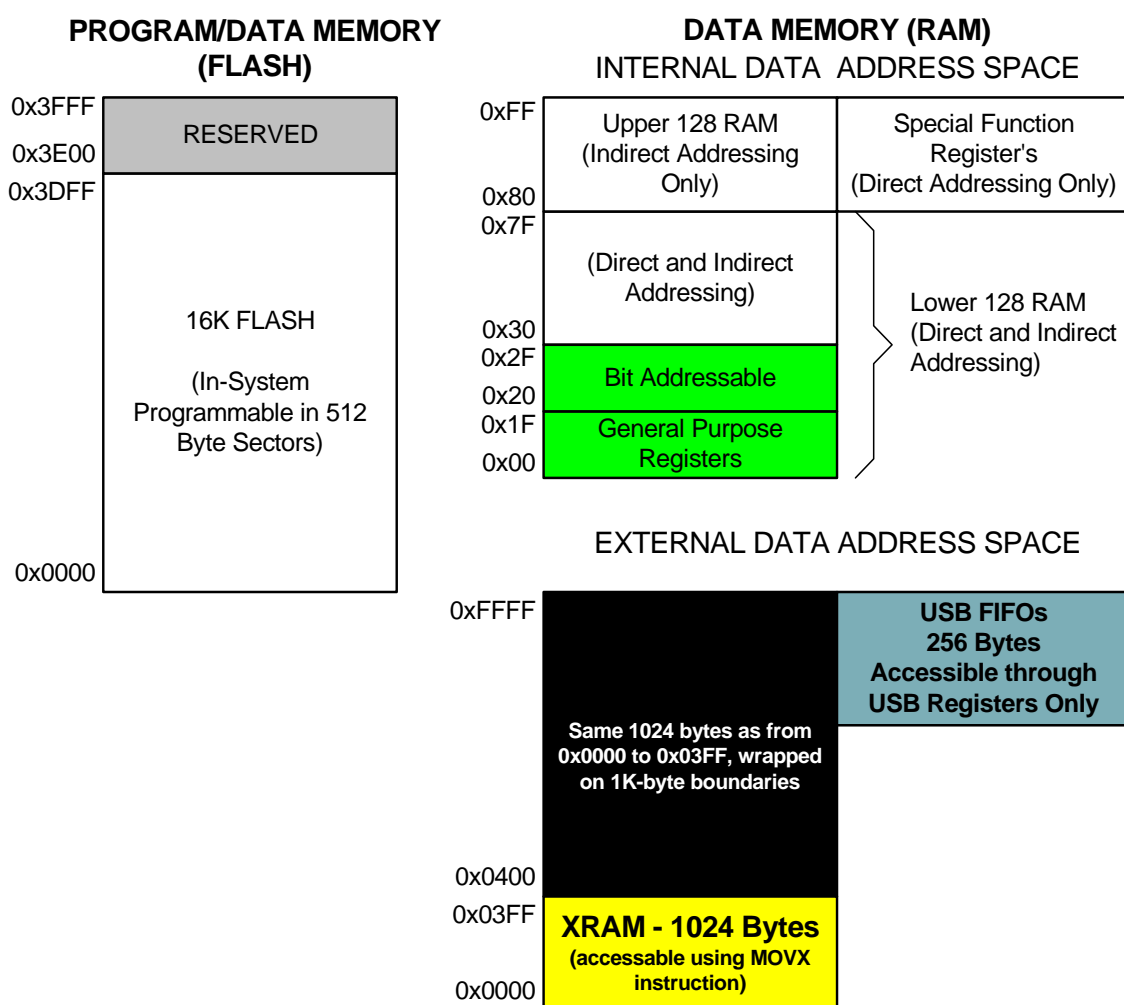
PROGRAM/DATA MEMORY (FLASH)

0x3FFF
RESERVED
0x3E00
0x3DFF

16K FLASH

(In-System Programmable in 512 Byte Sectors)

0x0000

DATA MEMORY (RAM)
INTERNAL DATA ADDRESS SPACE

0xFF
Upper 128 RAM (Indirect Addressing Only)
Special Function Register's (Direct Addressing Only)
0x80
0x7F
(Direct and Indirect Addressing)
0x30
Lower 128 RAM (Direct and Indirect Addressing)
0x2F
Bit Addressable
0x20
0x1F
General Purpose Registers
0x00

EXTERNAL DATA ADDRESS SPACE

0xFFFF
USB FIFOs 256 Bytes Accessible through USB Registers Only

Same 1024 bytes as from 0x0000 to 0x03FF, wrapped on 1K-byte boundaries

0x0400
0x03FF
XRAM - 1024 Bytes
(accessable using MOVX instruction)
0x0000